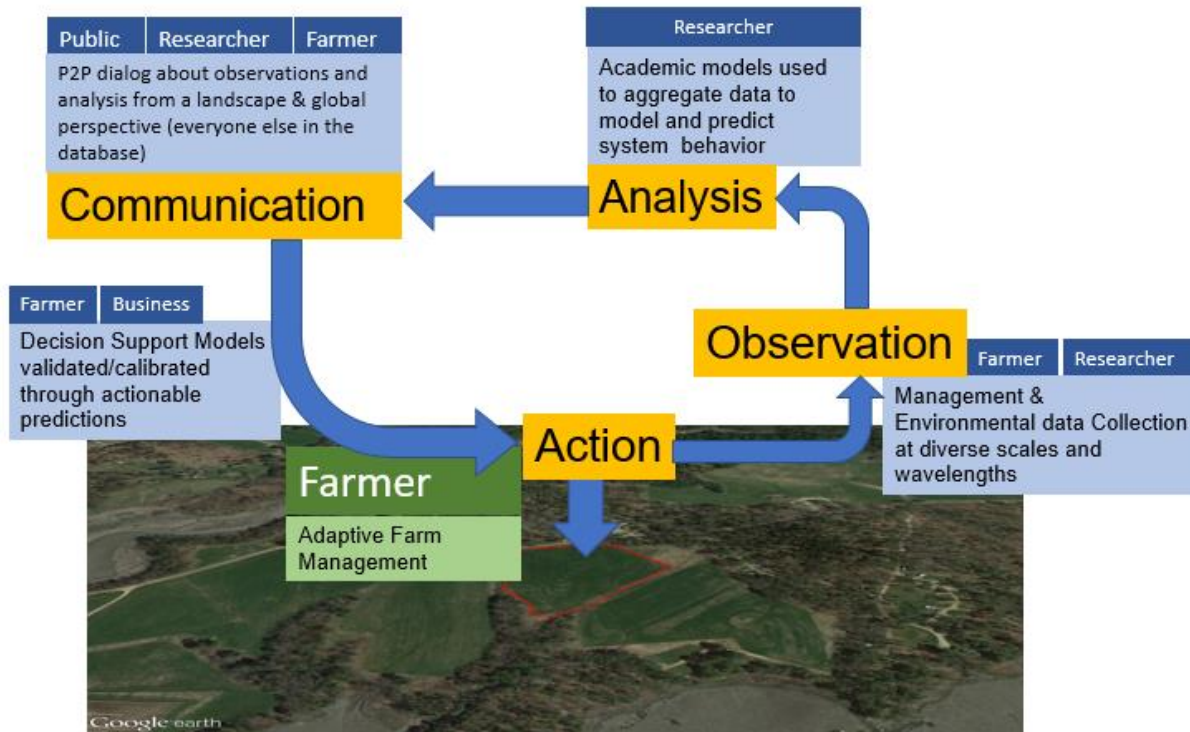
Public | Researcher | Farmer

P2P dialog about observations and analysis from a landscape & global perspective (everyone else in the database)

Communication

Researcher

Academic models used to aggregate data to model and predict system behavior

Analysis

Farmer | Business

Decision Support Models validated/calibrated through actionable predictions

Observation

Farmer | Researcher

Management & Environmental data Collection at diverse scales and wavelengths

Action

Farmer

Adaptive Farm Management

Google earth